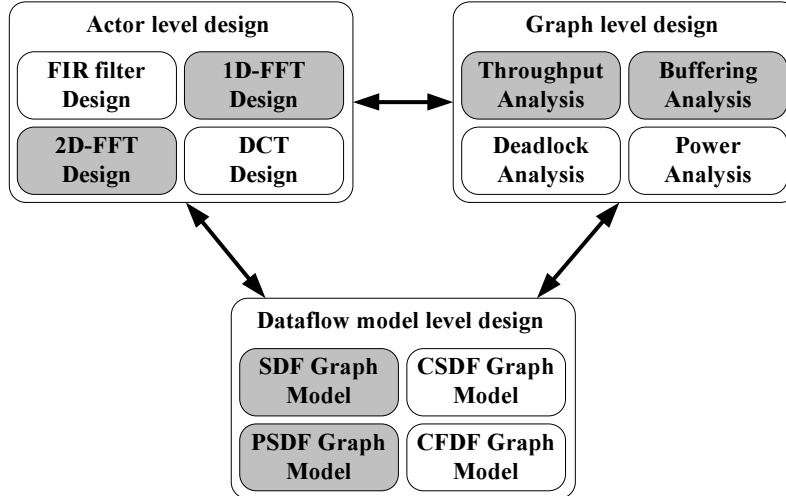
Actor level design

FIR filter Design

1D-FFT Design

2D-FFT Design

DCT Design

Graph level design

Throughput Analysis

Buffering Analysis

Deadlock Analysis

Power Analysis

Dataflow model level design

SDF Graph Model

CSDF Graph Model

PSDF Graph Model

CFDF Graph Model